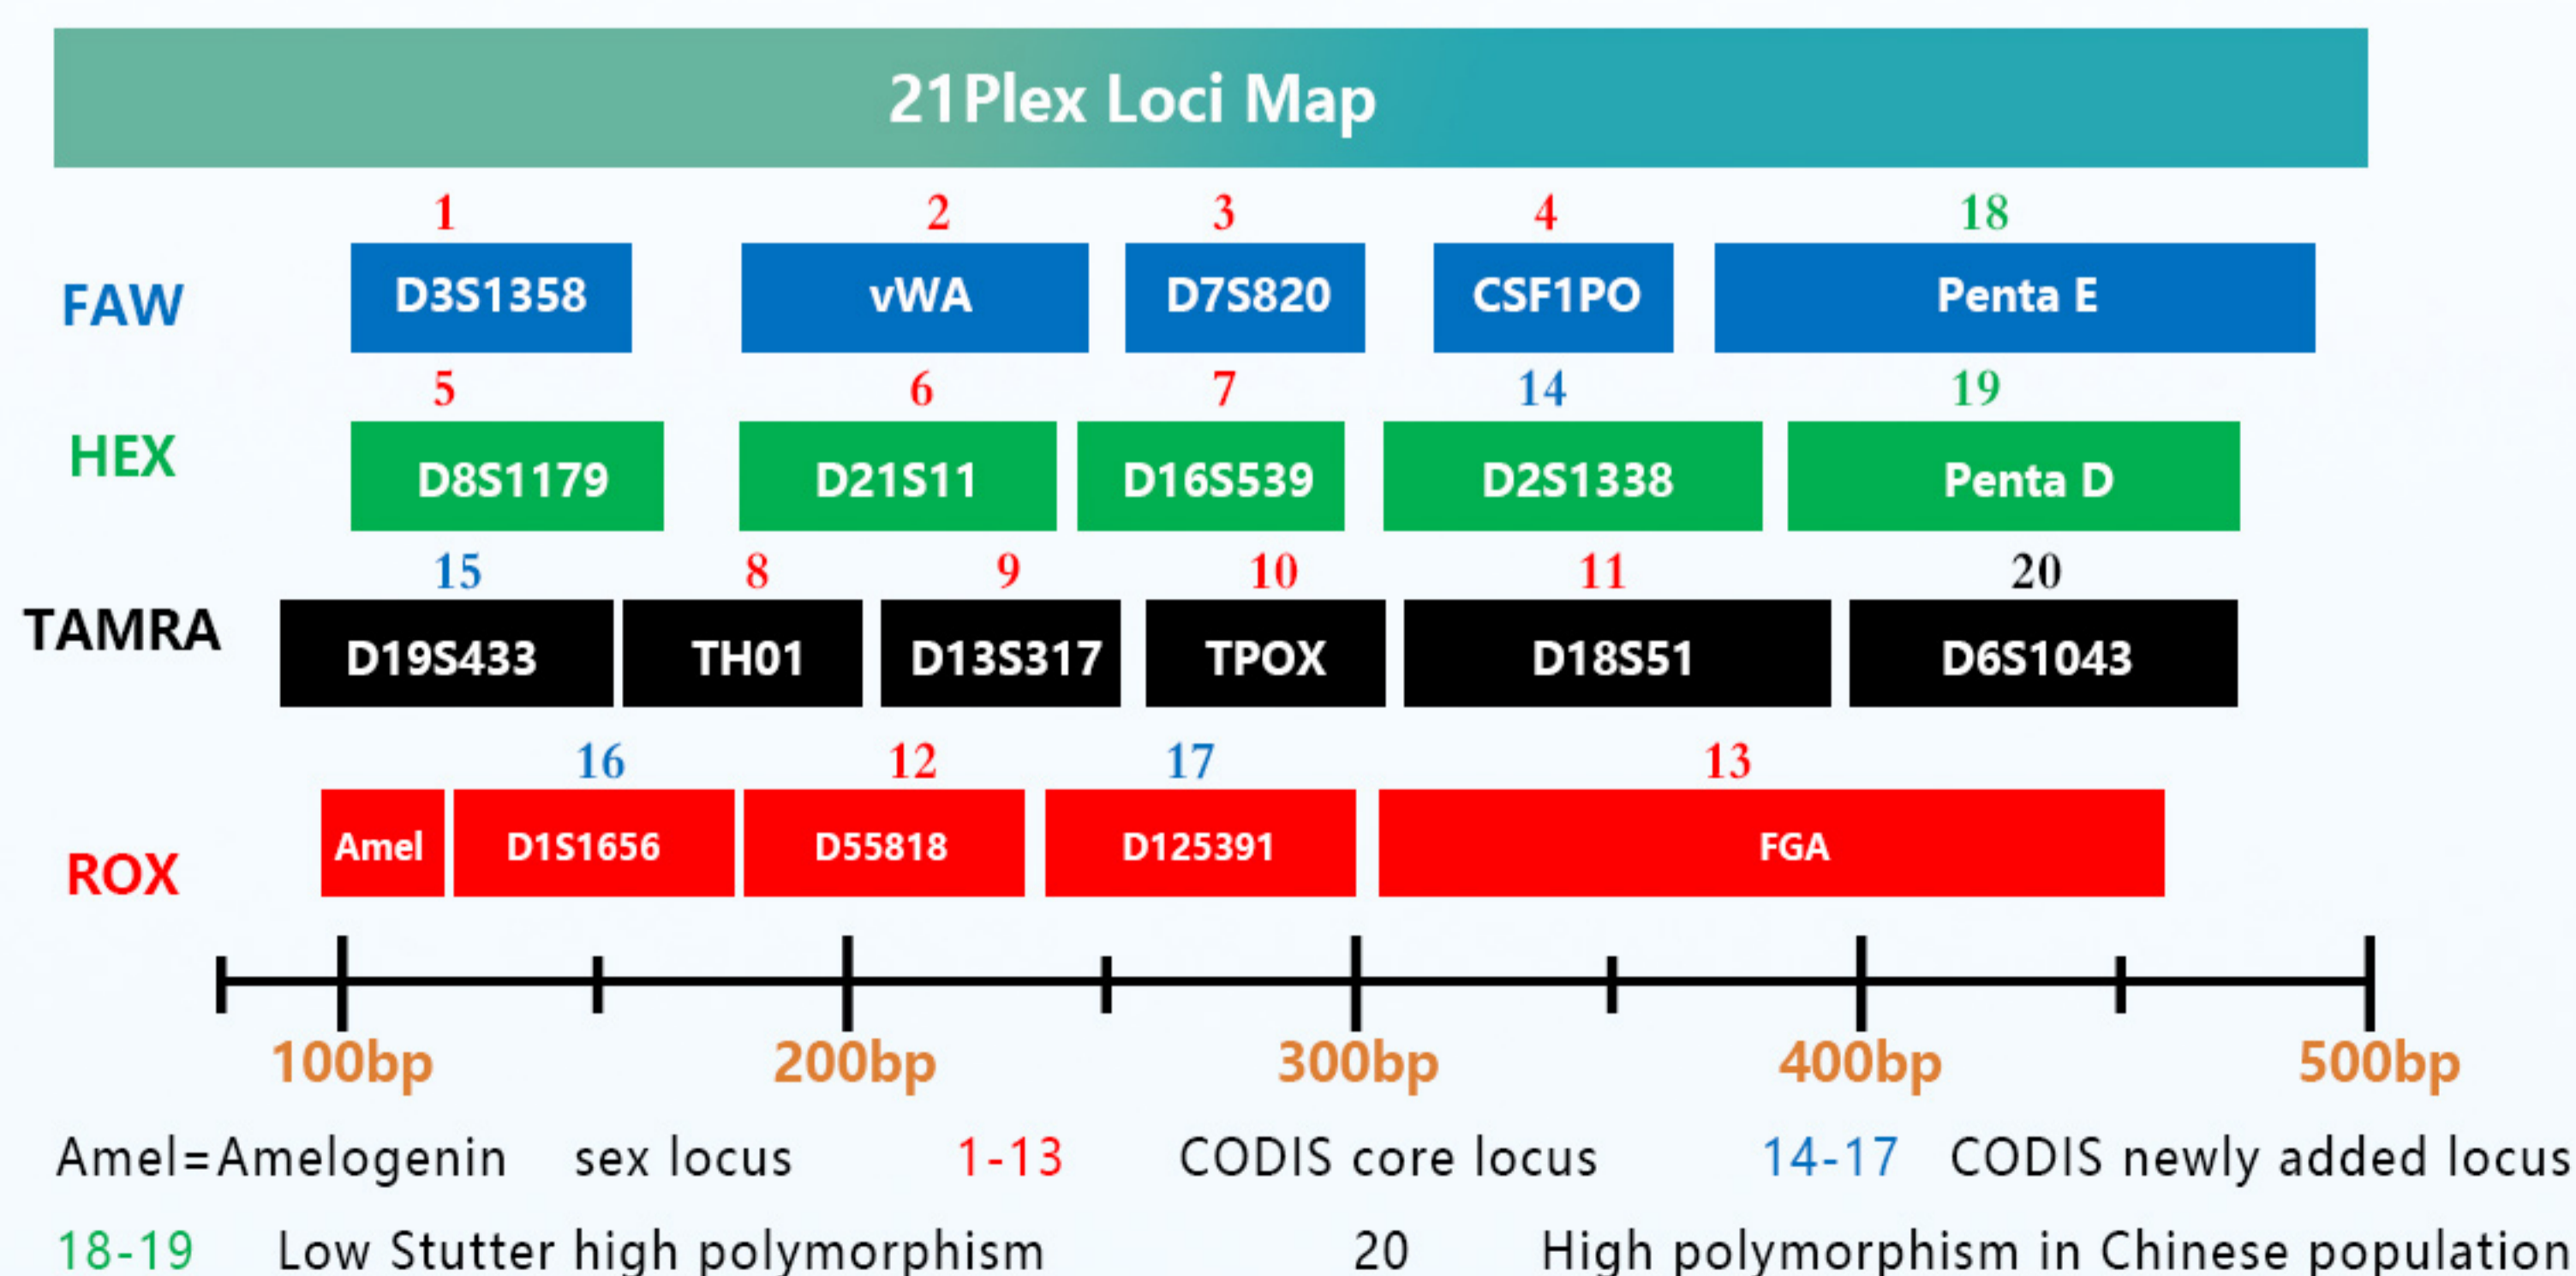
21Plex Loci Map

FAW
1 D3S1358
2 vWA
3 D7S820
4 CSF1PO
18 Penta E

HEX
5 D8S1179
6 D21S11
7 D16S539
14 D2S1338
19 Penta D

TAMRA
15 D19S433
8 TH01
9 D13S317
10 TPOX
11 D18S51
20 D6S1043

ROX
Amel
16 D1S1656
12 D55818
17 D125391
13 FGA

100bp 200bp 300bp 400bp 500bp

Amel=Amelogenin sex locus 1-13 CODIS core locus 14-17 CODIS newly added locus

18-19 Low Stutter high polymorphism 20 High polymorphism in Chinese population